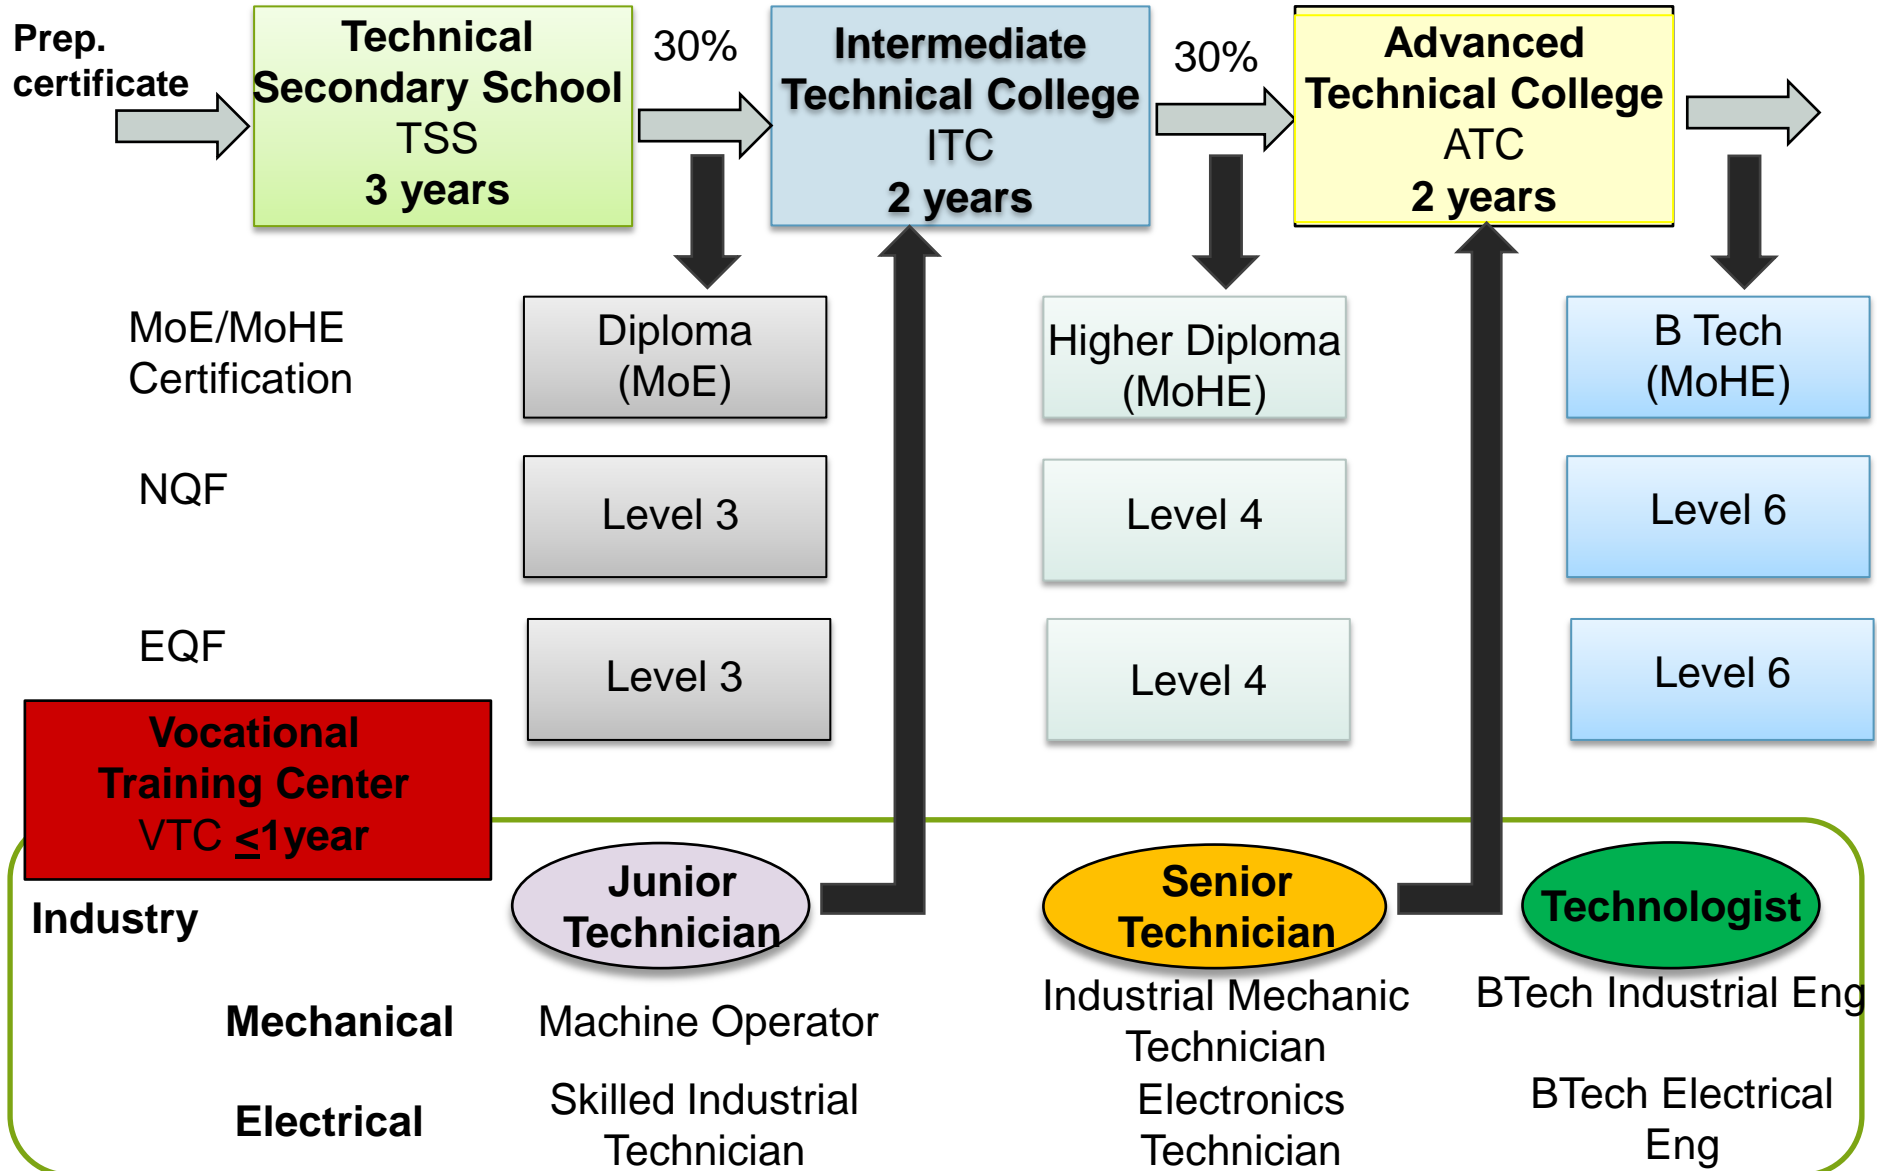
Prep. certificate

Technical Secondary School
TSS
3 years

30%

Intermediate Technical College
ITC
2 years

30%

Advanced Technical College
ATC
2 years

MoE/MoHE Certification

Diploma (MoE)

Higher Diploma (MoHE)

B Tech (MoHE)

NQF

Level 3

Level 4

Level 6

EQF

Level 3

Level 4

Level 6

Vocational Training Center
VTC $\leq$1year

Industry

Junior Technician

Senior Technician

Technologist

Mechanical

Machine Operator

Industrial Mechanic Technician

BTech Industrial Eng

Electrical

Skilled Industrial Technician

Electronics Technician

BTech Electrical Eng